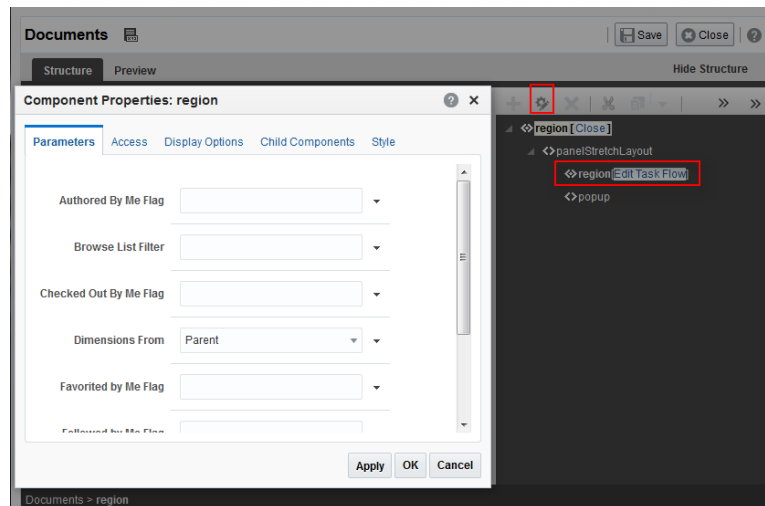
Documents

Save Close

Structure Preview

Hide Structure

Component Properties: region

Parameters Access Display Options Child Components Style

Authored By Me Flag

Browse List Filter

Checked Out By Me Flag

Dimensions From Parent

Favorited by Me Flag

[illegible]

Apply OK Cancel

region [Close]

panelStretchLayout

region [Edit Task Flow]

popup

Documents > region